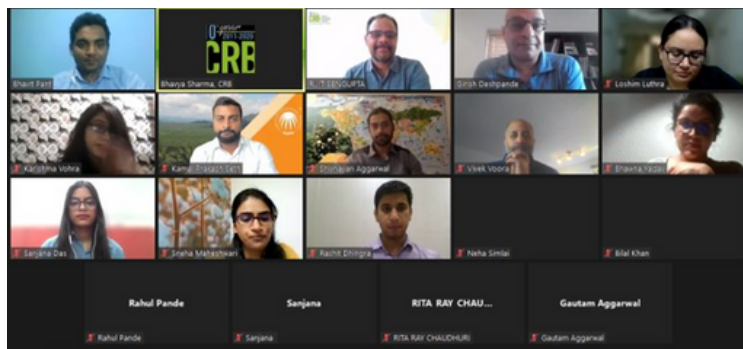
Bhavit Pant

2011-2020
CRB
Bhavya Sharma, CRB

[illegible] SENGUPTA

Girish Deshpande

Loshim Luthra

Karishma Vohra

Kamal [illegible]

Shubhajan Aggarwal

Vivek Voora

Bhavna Yadav

Sanjana Das

Sneha Maheshwari

Rachit Dhingra

Neha Simlai

Bilal Khan

Rahul Pande
Rahul Pande

Sanjana
Sanjana

RITA RAY CHAU...
RITA RAY CHAUDHURI

Gautam Aggarwal
Gautam Aggarwal